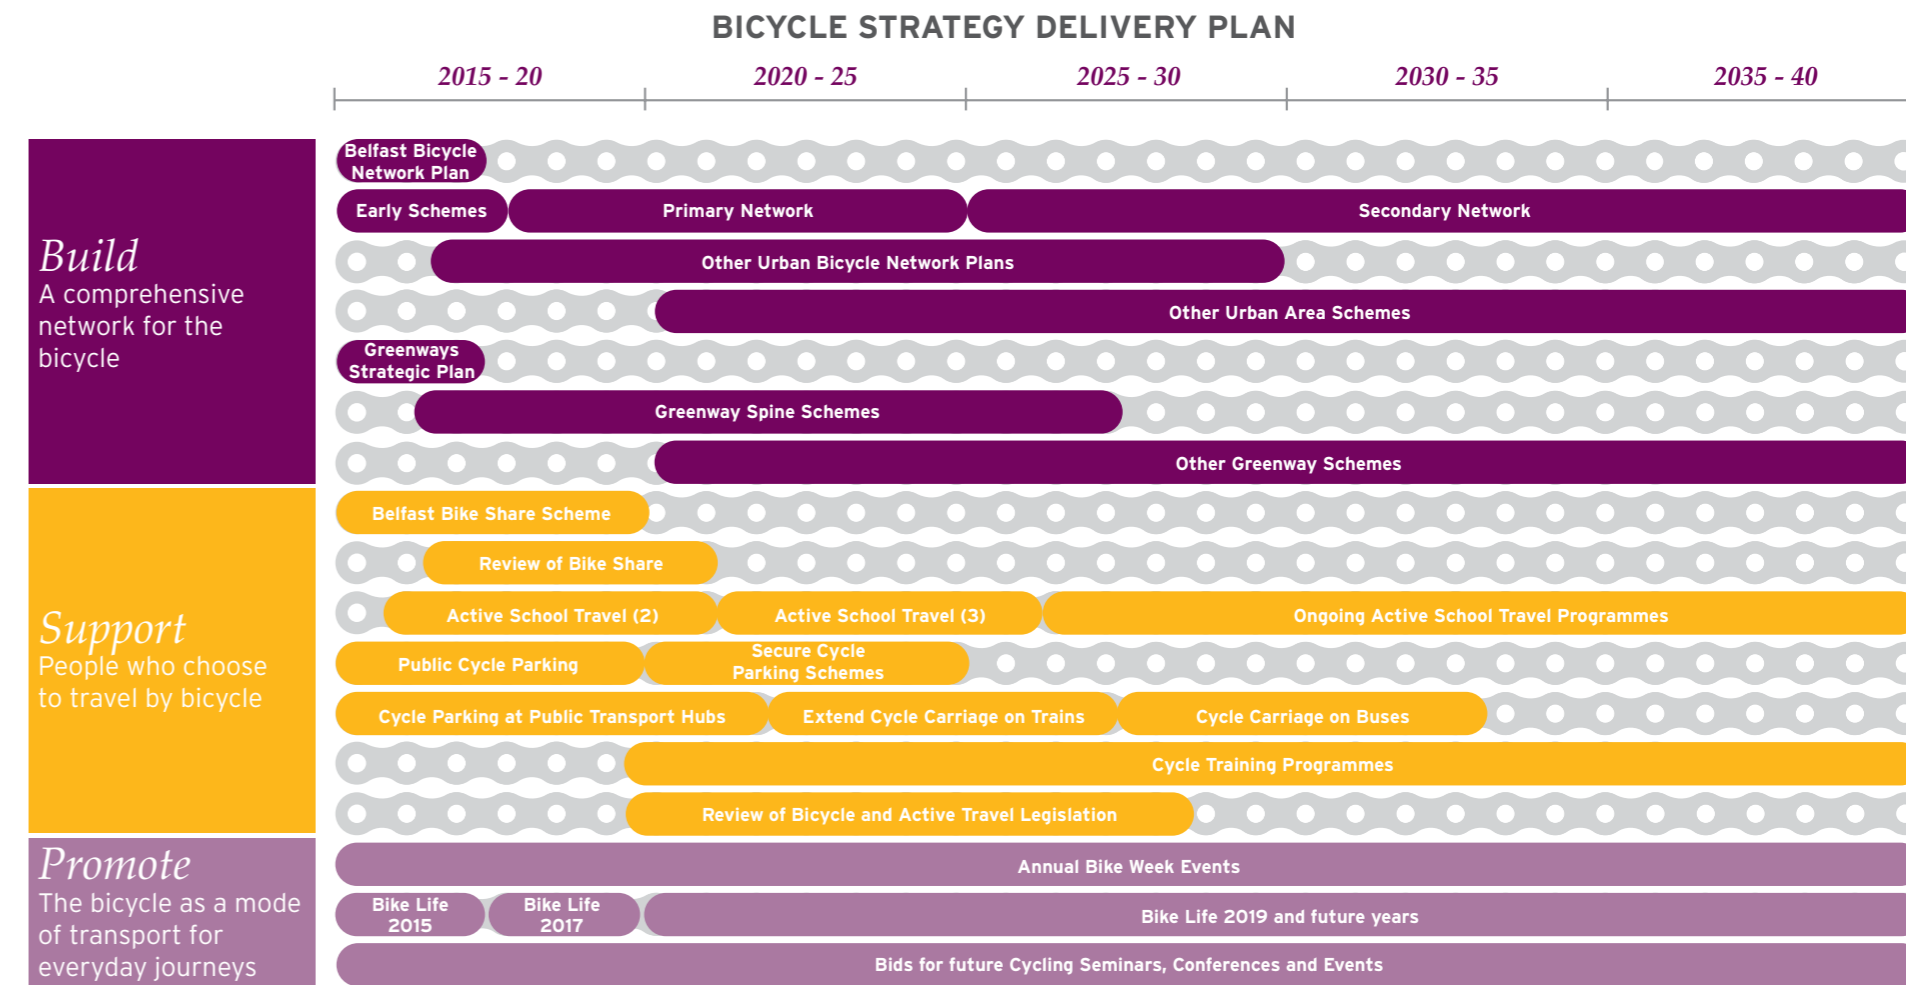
BICYCLE STRATEGY DELIVERY PLAN

2015 - 20
2020 - 25
2025 - 30
2030 - 35
2035 - 40

Build
A comprehensive network for the bicycle

Belfast Bicycle Network Plan
Early Schemes
Primary Network
Secondary Network
Other Urban Bicycle Network Plans
Other Urban Area Schemes
Greenways Strategic Plan
Greenway Spine Schemes
Other Greenway Schemes

Support
People who choose to travel by bicycle

Belfast Bike Share Scheme
Review of Bike Share
Active School Travel (2)
Active School Travel (3)
Ongoing Active School Travel Programmes
Public Cycle Parking
Secure Cycle Parking Schemes
Cycle Parking at Public Transport Hubs
Extend Cycle Carriage on Trains
Cycle Carriage on Buses
Cycle Training Programmes
Review of Bicycle and Active Travel Legislation

Promote
The bicycle as a mode of transport for everyday journeys

Annual Bike Week Events
Bike Life 2015
Bike Life 2017
Bike Life 2019 and future years
Bids for future Cycling Seminars, Conferences and Events